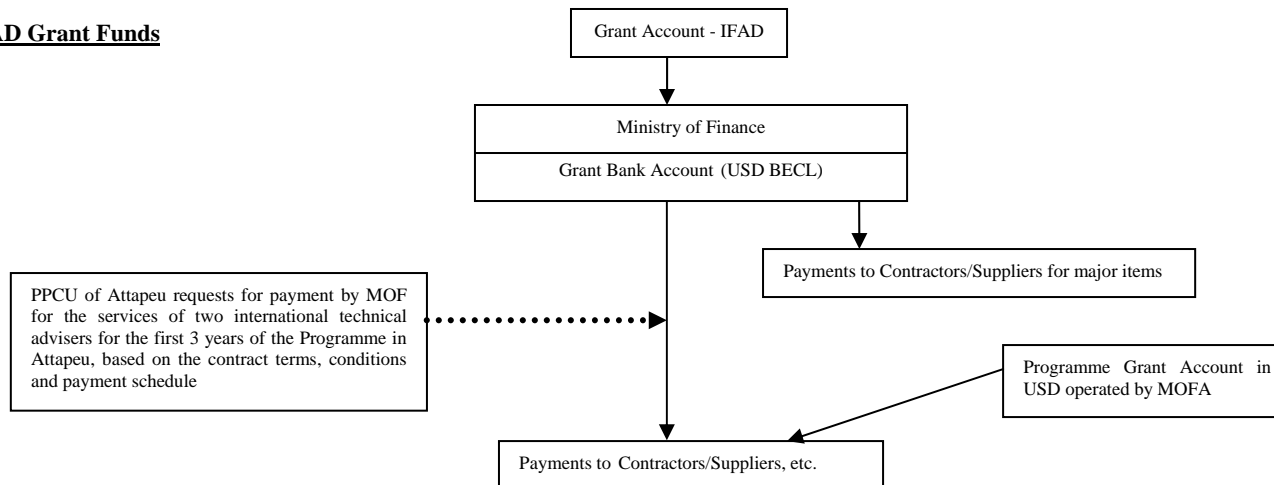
AD Grant Funds

Grant Account - IFAD

Ministry of Finance

Grant Bank Account (USD BECL)

Payments to Contractors/Suppliers for major items

PPCU of Attapeu requests for payment by MOF for the services of two international technical advisers for the first 3 years of the Programme in Attapeu, based on the contract terms, conditions and payment schedule

Programme Grant Account in USD operated by MOFA

Payments to Contractors/Suppliers, etc.